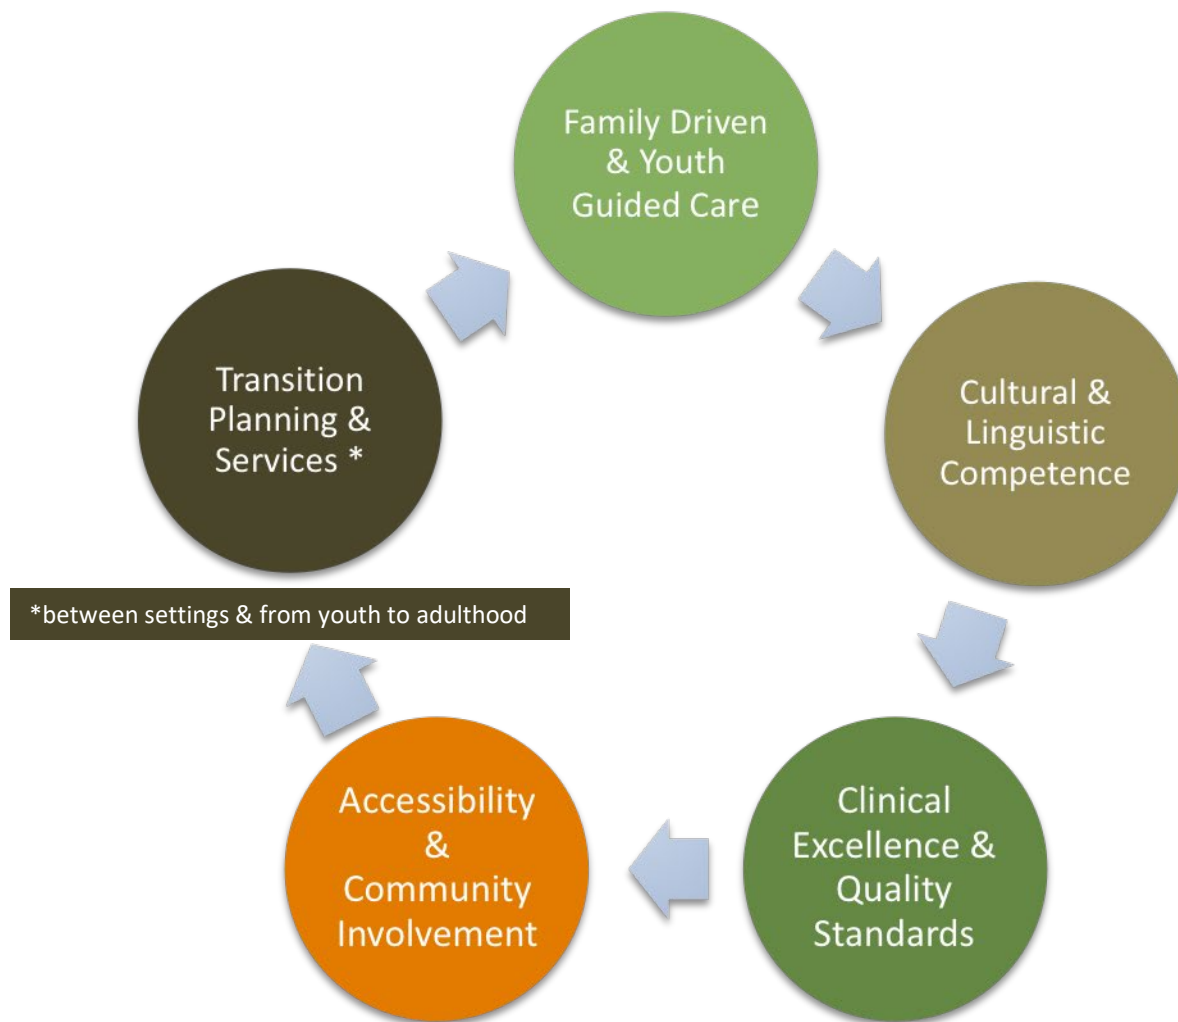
Family Driven & Youth Guided Care

Cultural & Linguistic Competence

Clinical Excellence & Quality Standards

Accessibility & Community Involvement

Transition Planning & Services *

*between settings & from youth to adulthood